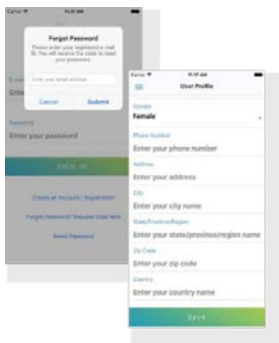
Forgot Password

Please enter your registered e-mail ID. You will receive the code to reset your password.

Enter your email address

Cancel

Submit

Enter

Password

Enter your password

SIGN IN

Create an Account / Registration

Forgot Password? Request code here

Reset Password

Carrier

9:37 AM

User Profile

Gender

Female

Phone Number

Enter your phone number

Address

Enter your address

City

Enter your city name

State/Province/Region

Enter your state/province/region name

Zip Code

Enter your zip code

Country

Enter your country name

SAVE